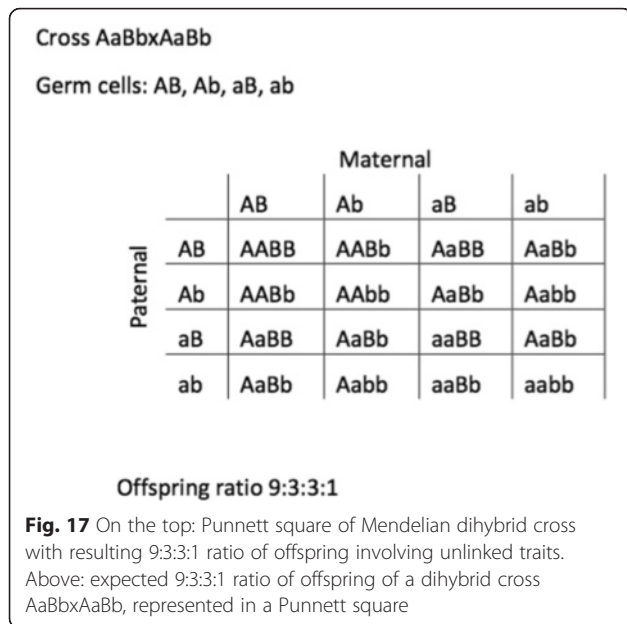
Cross AaBbxAaBb

Germ cells: AB, Ab, aB, ab

Maternal

Paternal

| | AB | Ab | aB | ab |
|---|---|---|---|---|
| AB | AABB | AABb | AaBB | AaBb |
| Ab | AABb | AAbb | AaBb | Aabb |
| aB | AaBB | AaBb | aaBB | AaBb |
| ab | AaBb | Aabb | aaBb | aabb |

Offspring ratio 9:3:3:1

**Fig. 17** On the top: Punnett square of Mendelian dihybrid cross with resulting 9:3:3:1 ratio of offspring involving unlinked traits. Above: expected 9:3:3:1 ratio of offspring of a dihybrid cross AaBbxAaBb, represented in a Punnett square